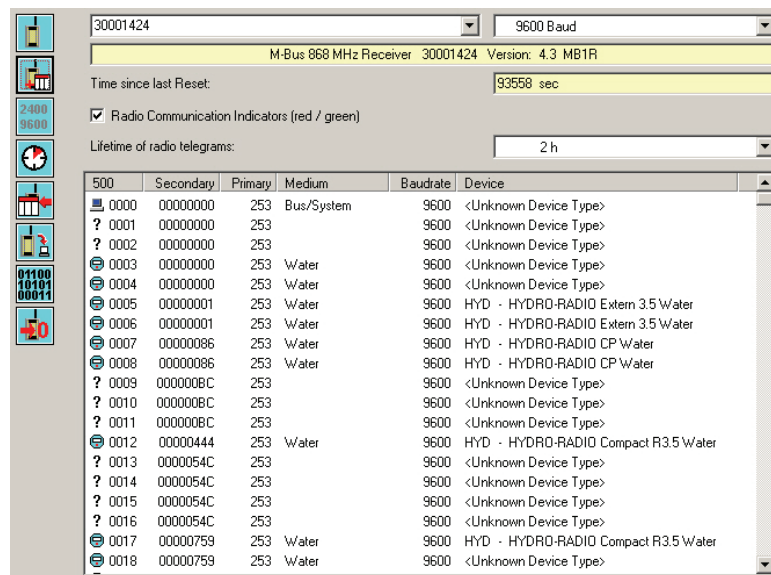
2400
9600

01100
10101
00011

30001424

9600 Baud

M-Bus 868 MHz Receiver 30001424 Version: 4.3 MB1R

Time since last Reset:

93558 sec

Radio Communication Indicators (red / green)

Lifetime of radio telegrams:

2 h

| 500 | Secondary | Primary | Medium | Baudrate | Device |
|---|---|---|---|---|---|
| 0000 | 00000000 | 253 | Bus/System | 9600 | <Unknown Device Type> |
| ? 0001 | 00000000 | 253 | | 9600 | <Unknown Device Type> |
| ? 0002 | 00000000 | 253 | | 9600 | <Unknown Device Type> |
| 0003 | 00000000 | 253 | Water | 9600 | <Unknown Device Type> |
| 0004 | 00000000 | 253 | Water | 9600 | <Unknown Device Type> |
| 0005 | 00000001 | 253 | Water | 9600 | HYD - HYDRO-RADIO Extern 3.5 Water |
| 0006 | 00000001 | 253 | Water | 9600 | HYD - HYDRO-RADIO Extern 3.5 Water |
| 0007 | 00000086 | 253 | Water | 9600 | HYD - HYDRO-RADIO CP Water |
| 0008 | 00000086 | 253 | Water | 9600 | HYD - HYDRO-RADIO CP Water |
| ? 0009 | 000000BC | 253 | | 9600 | <Unknown Device Type> |
| ? 0010 | 000000BC | 253 | | 9600 | <Unknown Device Type> |
| ? 0011 | 000000BC | 253 | | 9600 | <Unknown Device Type> |
| 0012 | 00000444 | 253 | Water | 9600 | HYD - HYDRO-RADIO Compact R3.5 Water |
| ? 0013 | 0000054C | 253 | | 9600 | <Unknown Device Type> |
| ? 0014 | 0000054C | 253 | | 9600 | <Unknown Device Type> |
| ? 0015 | 0000054C | 253 | | 9600 | <Unknown Device Type> |
| ? 0016 | 0000054C | 253 | | 9600 | <Unknown Device Type> |
| 0017 | 00000759 | 253 | Water | 9600 | HYD - HYDRO-RADIO Compact R3.5 Water |
| 0018 | 00000759 | 253 | Water | 9600 | <Unknown Device Type> |